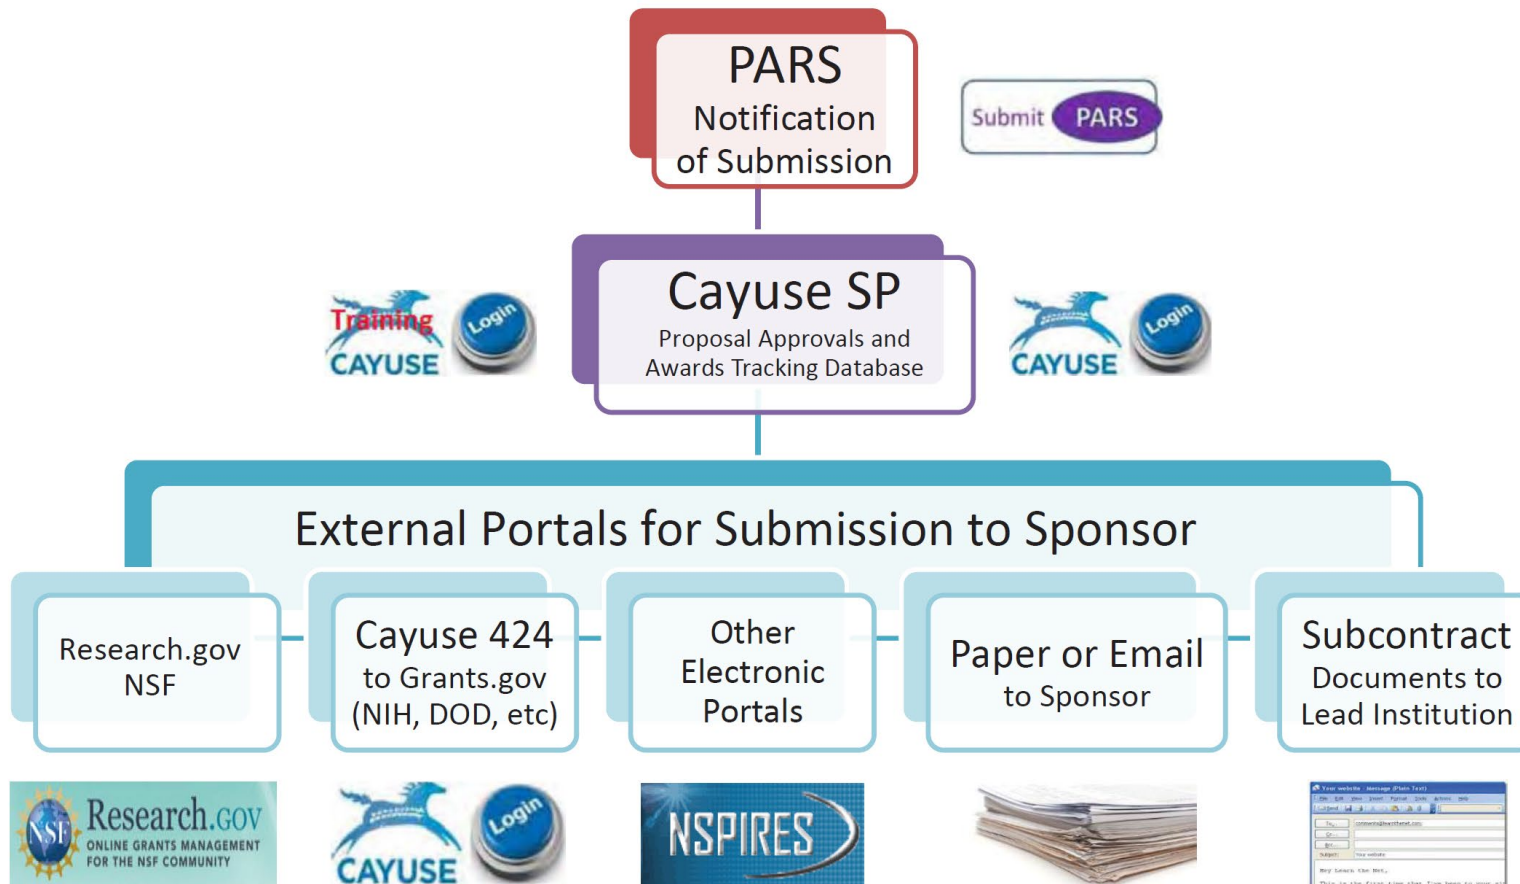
PARS
Notification of Submission

Submit PARS

Cayuse SP
Proposal Approvals and Awards Tracking Database

Training CAYUSE Login

CAYUSE Login

External Portals for Submission to Sponsor

Research.gov NSF

Cayuse 424 to Grants.gov (NIH, DOD, etc)

Other Electronic Portals

Paper or Email to Sponsor

Subcontract Documents to Lead Institution

NSF Research.gov ONLINE GRANTS MANAGEMENT FOR THE NSF COMMUNITY

CAYUSE Login

NSPIRES